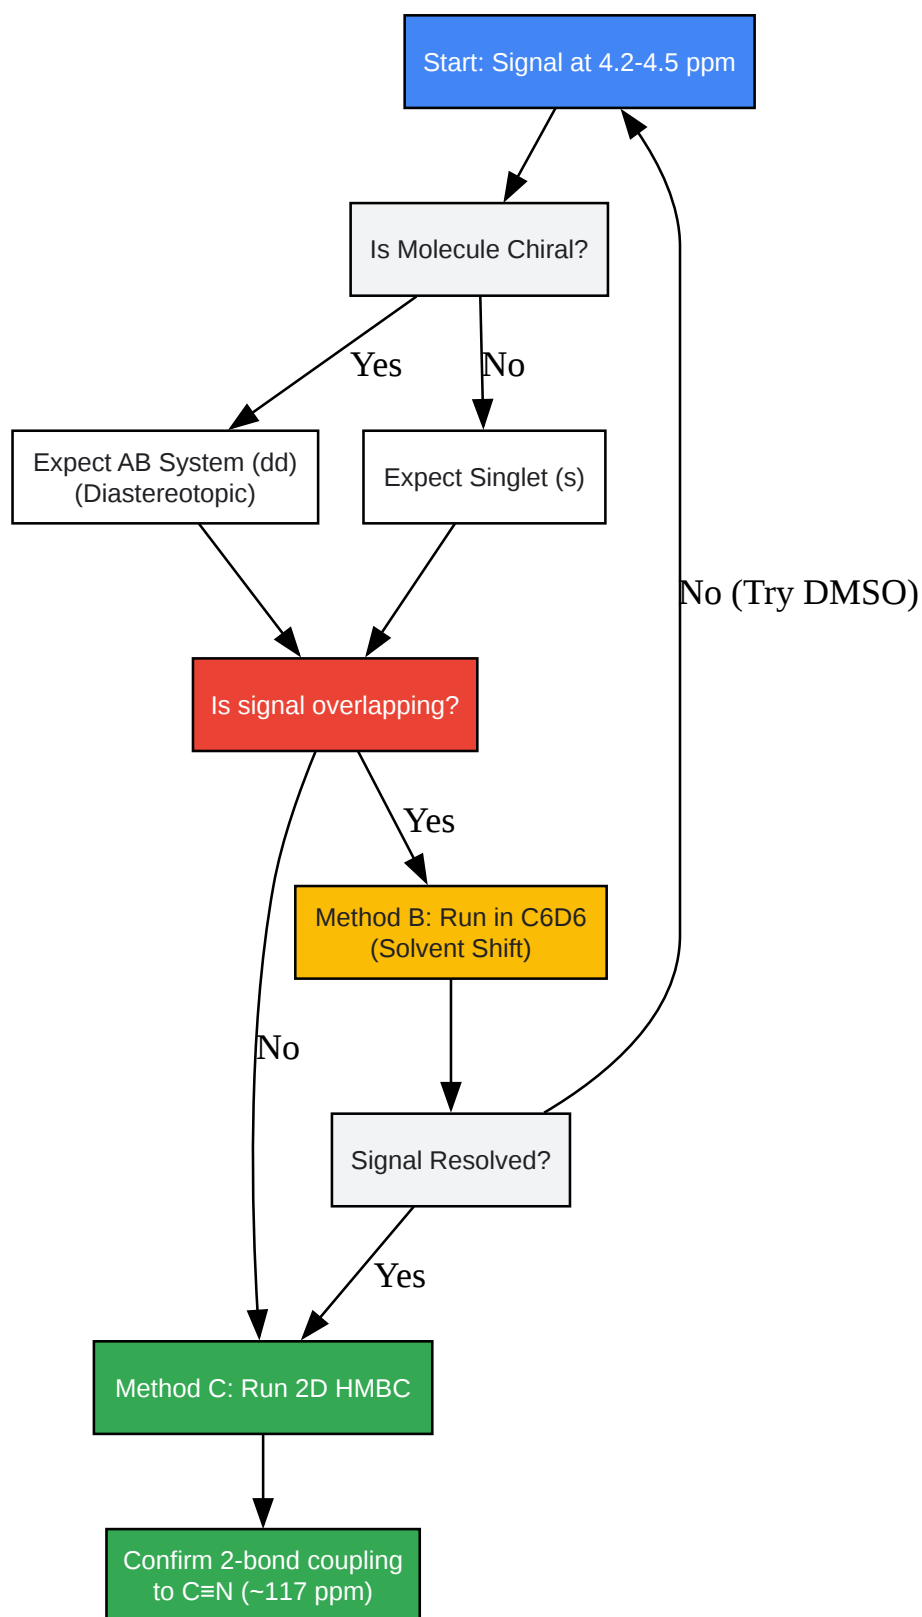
Start: Signal at 4.2-4.5 ppm

Is Molecule Chiral?

Yes

No

Expect AB System (dd) (Diastereotopic)

Expect Singlet (s)

No (Try DMSO)

Is signal overlapping?

Yes

Method B: Run in C6D6 (Solvent Shift)

No

Signal Resolved?

Yes

Method C: Run 2D HMBC

Confirm 2-bond coupling to C≡N (~117 ppm)